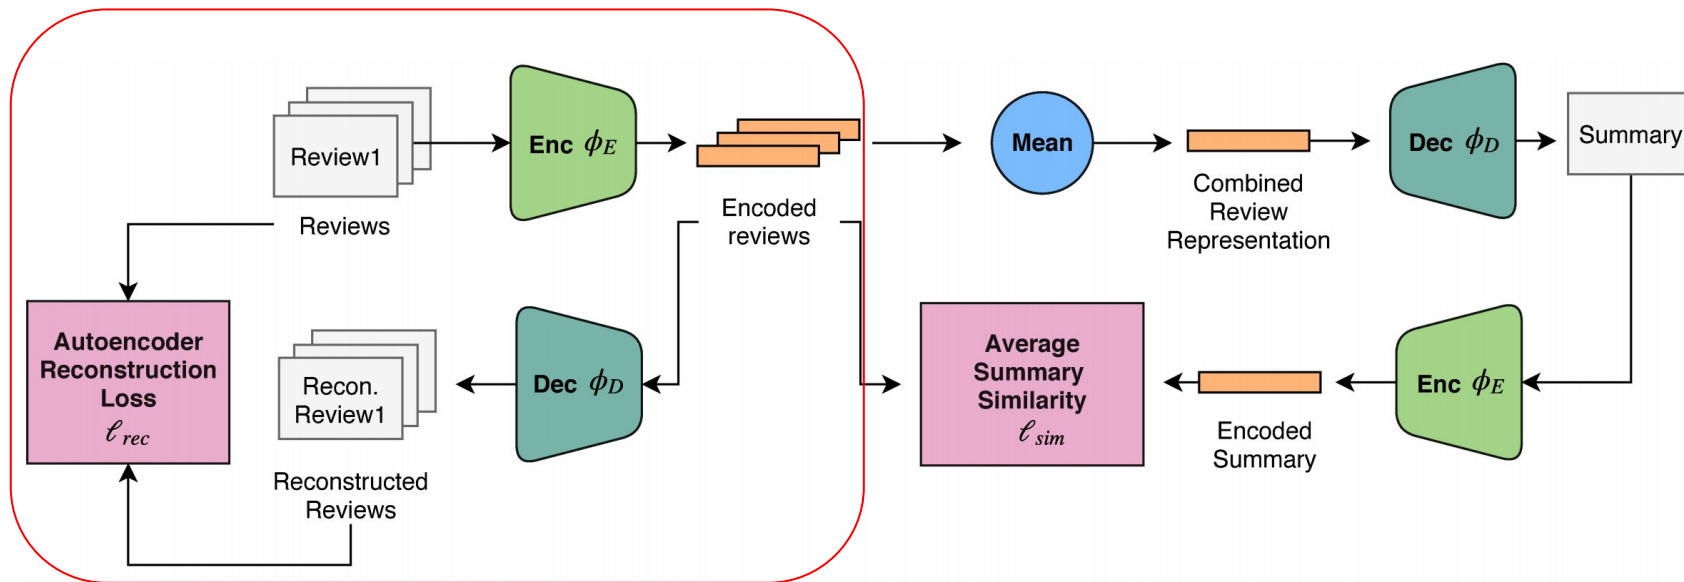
Review1

Reviews

Enc $\phi_E$

Encoded reviews

Mean

Combined Review Representation

Dec $\phi_D$

Summary

Autoencoder Reconstruction Loss $\ell_{rec}$

Recon. Review1

Reconstructed Reviews

Dec $\phi_D$

Average Summary Similarity $\ell_{sim}$

Encoded Summary

Enc $\phi_E$